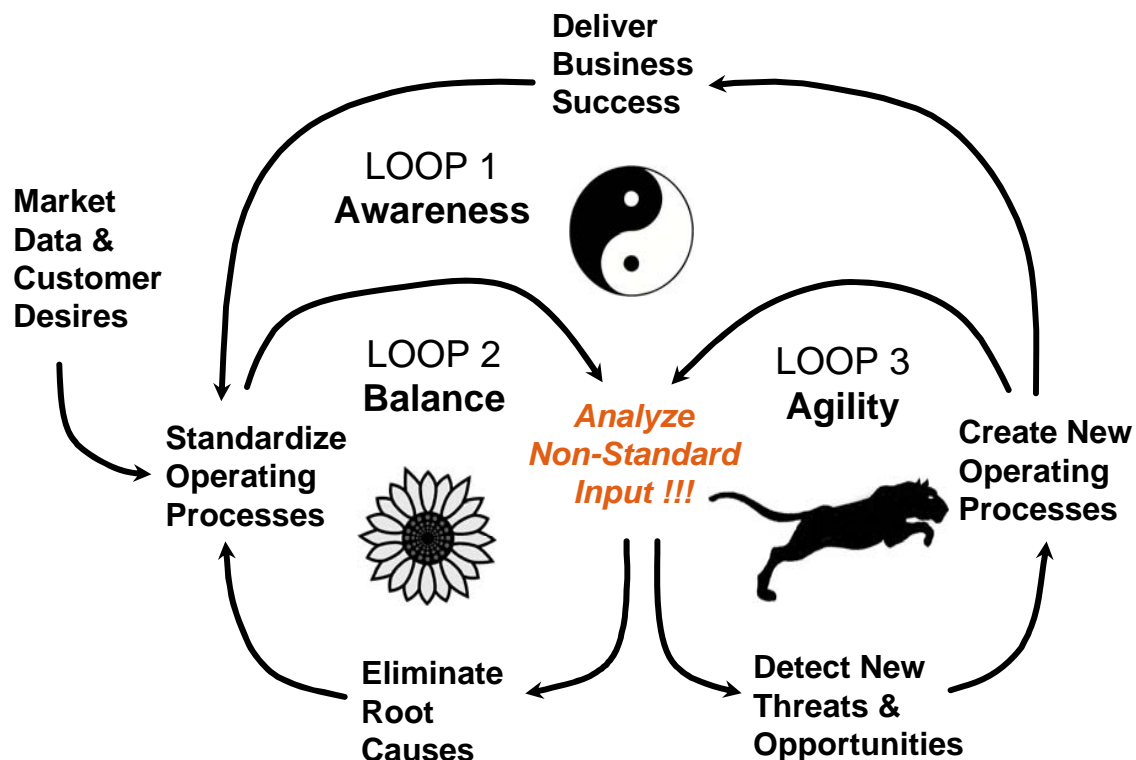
Deliver Business Success

LOOP 1
Awareness

Market Data & Customer Desires

LOOP 2
Balance

Analyze Non-Standard Input !!!

LOOP 3
Agility

Standardize Operating Processes

Create New Operating Processes

Eliminate Root Causes

Detect New Threats & Opportunities